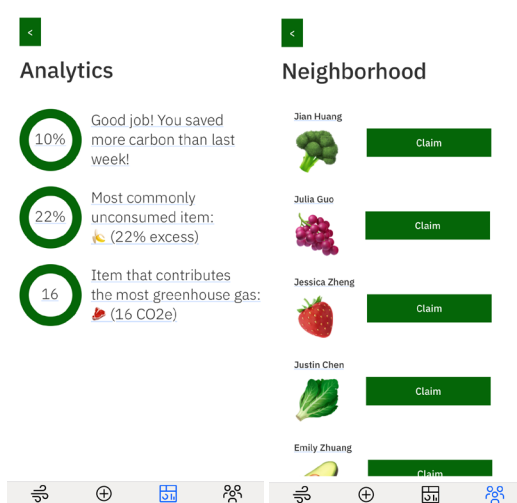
<

Analytics

10%

Good job! You saved more carbon than last week!

22%

Most commonly unconsumed item: 🍌 (22% excess)

16

Item that contributes the most greenhouse gas: 🥩 (16 CO2e)

<

Neighborhood

Jian Huang

Claim

Julia Guo

Claim

Jessica Zheng

Claim

Justin Chen

Claim

Emily Zhuang

Claim